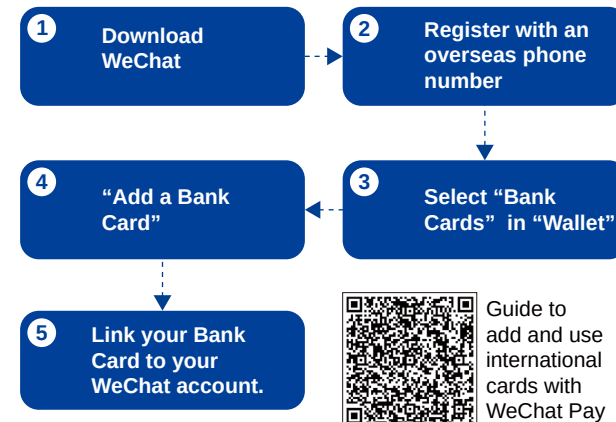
1 Download WeChat

2 Register with an overseas phone number

3 Select “Bank Cards” in “Wallet”

4 “Add a Bank Card”

5 Link your Bank Card to your WeChat account.

Guide to add and use international cards with WeChat Pay